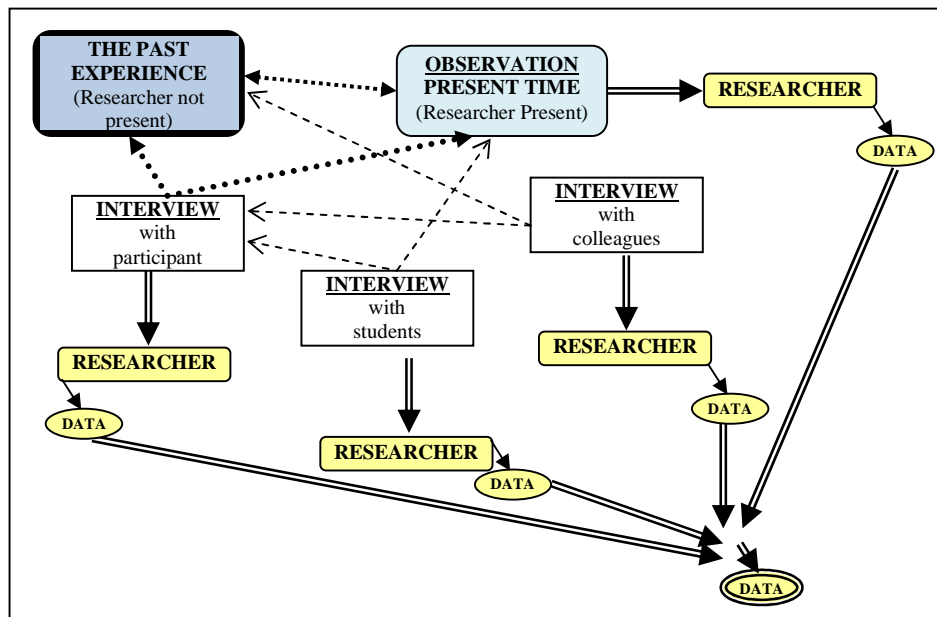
THE PAST EXPERIENCE
(Researcher not present)

OBSERVATION
PRESENT TIME
(Researcher Present)

RESEARCHER

DATA

INTERVIEW
with
participant

INTERVIEW
with
colleagues

INTERVIEW
with
students

RESEARCHER

RESEARCHER

DATA

DATA

RESEARCHER

DATA

DATA